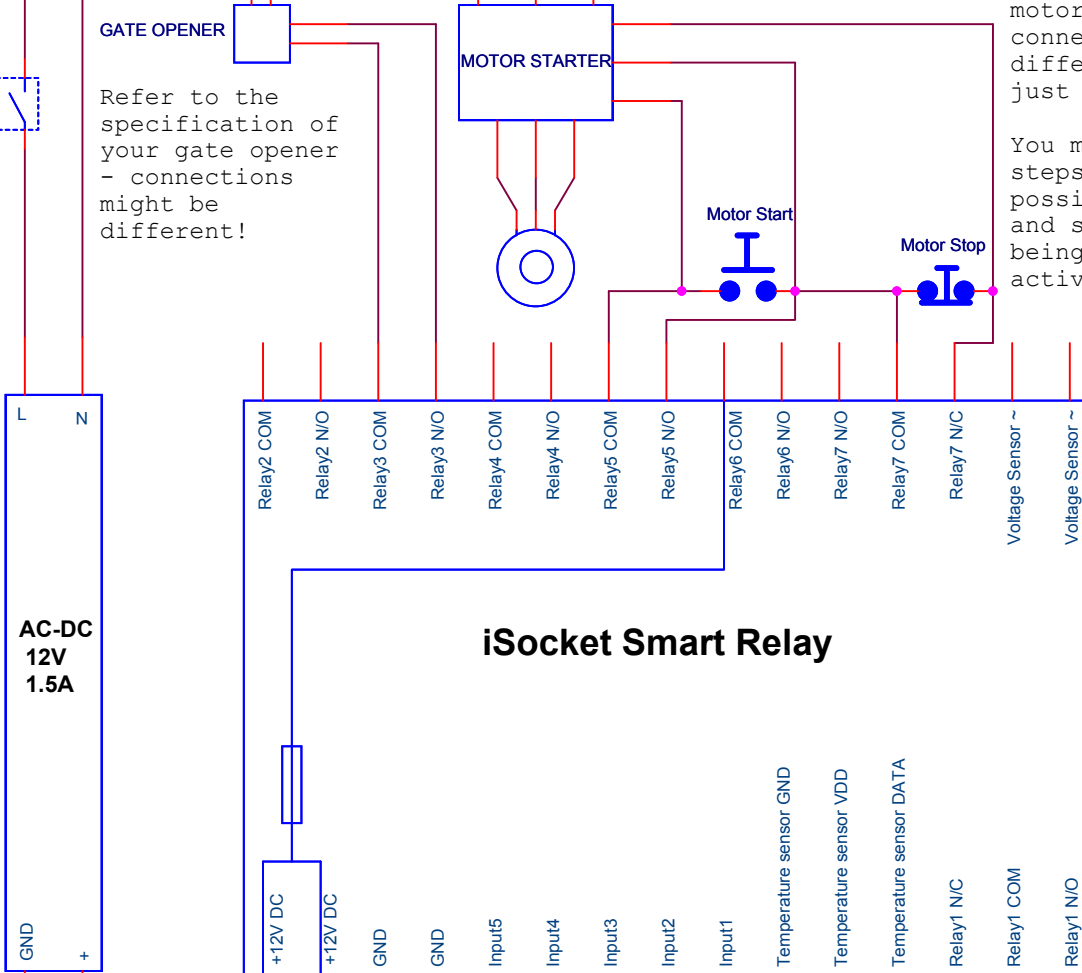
GATE OPENER

Refer to the specification of your gate opener - connections might be different!

MOTOR STARTER

motor
conne
diffe
just

You m
steps
possi
and s
being
activ

Motor Start

Motor Stop

L N

Relay2 COM
Relay2 N/O
Relay3 COM
Relay3 N/O
Relay4 COM
Relay4 N/O
Relay5 COM
Relay5 N/O
Relay6 COM
Relay6 N/O
Relay7 N/O
Relay7 COM
Relay7 N/C
Voltage Sensor ~
Voltage Sensor ~

AC-DC
12V
1.5A

iSocket Smart Relay

GND +

+12V DC
+12V DC
GND
GND
Input5
Input4
Input3
Input2
Input1
Temperature sensor GND
Temperature sensor VDD
Temperature sensor DATA
Relay1 N/C
Relay1 COM
Relay1 N/O